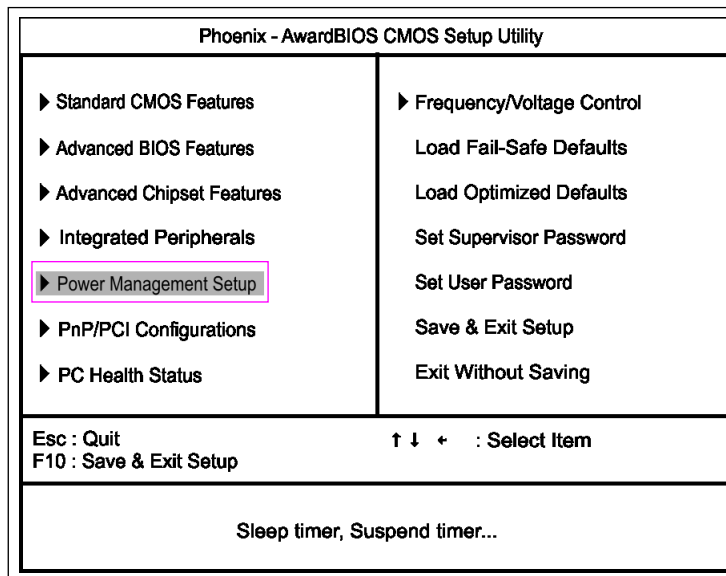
Phoenix - AwardBIOS CMOS Setup Utility

▶ Standard CMOS Features

▶ Advanced BIOS Features

▶ Advanced Chipset Features

▶ Integrated Peripherals

▶ Power Management Setup

▶ PnP/PCI Configurations

▶ PC Health Status

▶ Frequency/Voltage Control

Load Fail-Safe Defaults

Load Optimized Defaults

Set Supervisor Password

Set User Password

Save & Exit Setup

Exit Without Saving

Esc : Quit
F10 : Save & Exit Setup

↑ ↓ ← : Select Item

Sleep timer, Suspend timer...